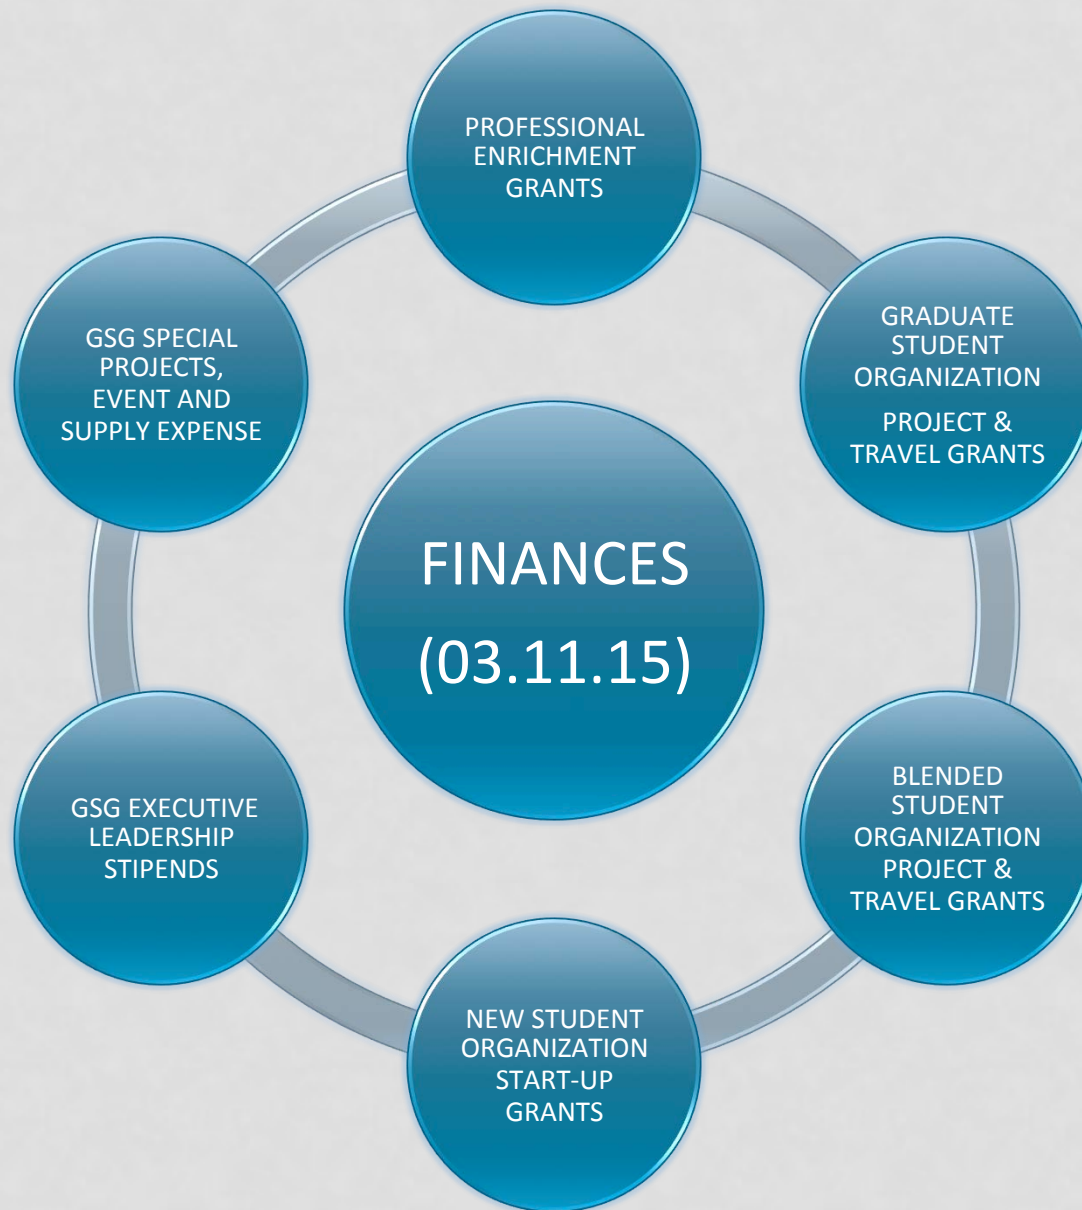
FINANCES
(03.11.15)

PROFESSIONAL ENRICHMENT GRANTS

GRADUATE STUDENT ORGANIZATION
PROJECT & TRAVEL GRANTS

BLENDED STUDENT ORGANIZATION PROJECT & TRAVEL GRANTS

NEW STUDENT ORGANIZATION START-UP GRANTS

GSG EXECUTIVE LEADERSHIP STIPENDS

GSG SPECIAL PROJECTS, EVENT AND SUPPLY EXPENSE